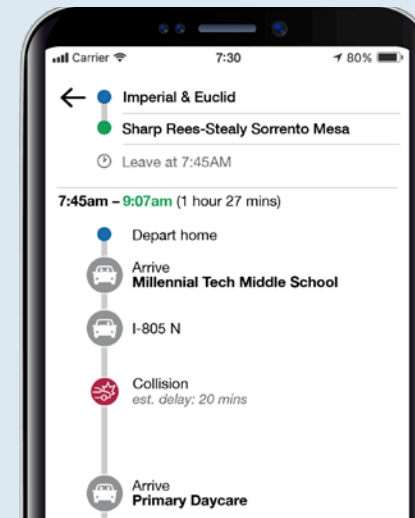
Carrier 7:30 80%

Imperial & Euclid

Sharp Rees-Stealy Sorrento Mesa

Leave at 7:45AM

7:45am – 9:07am (1 hour 27 mins)

Depart home

Arrive
Millennial Tech Middle School

I-805 N

Collision
est. delay: 20 mins

Arrive
Primary Daycare